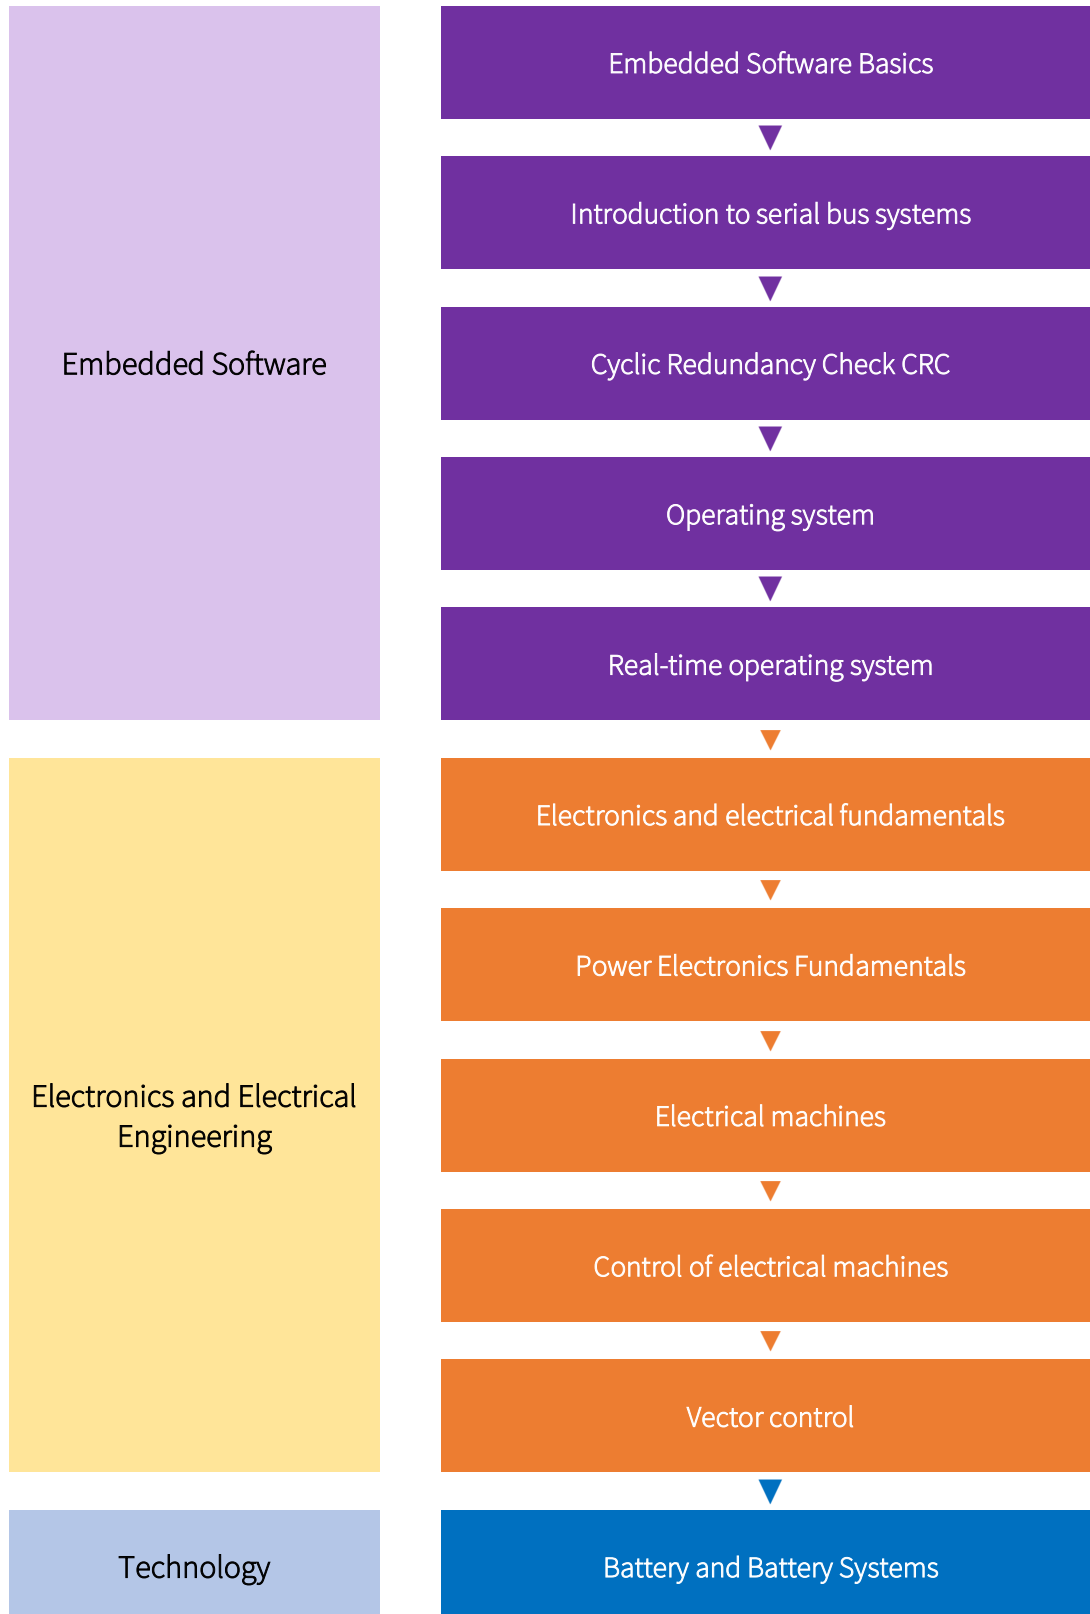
Embedded Software

Embedded Software Basics

Introduction to serial bus systems

Cyclic Redundancy Check CRC

Operating system

Real-time operating system

Electronics and Electrical Engineering

Electronics and electrical fundamentals

Power Electronics Fundamentals

Electrical machines

Control of electrical machines

Vector control

Technology

Battery and Battery Systems